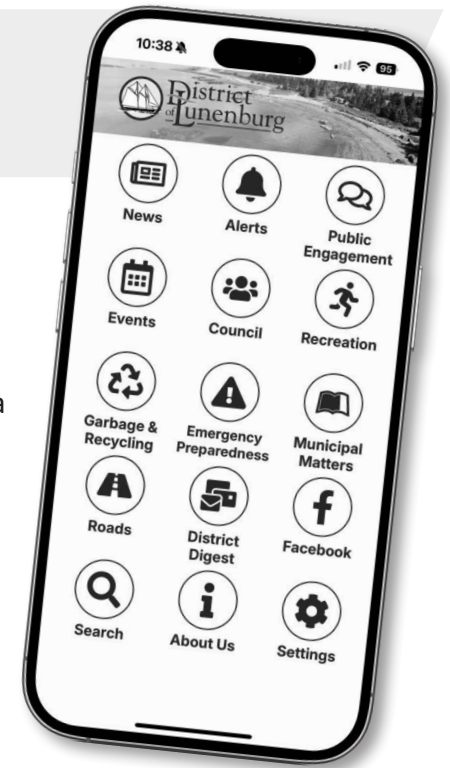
10:38

95

District of Lunenburg

News

Alerts

Public Engagement

Events

Council

Recreation

Garbage & Recycling

Emergency Preparedness

Municipal Matters

Roads

District Digest

Facebook

Search

About Us

Settings

a